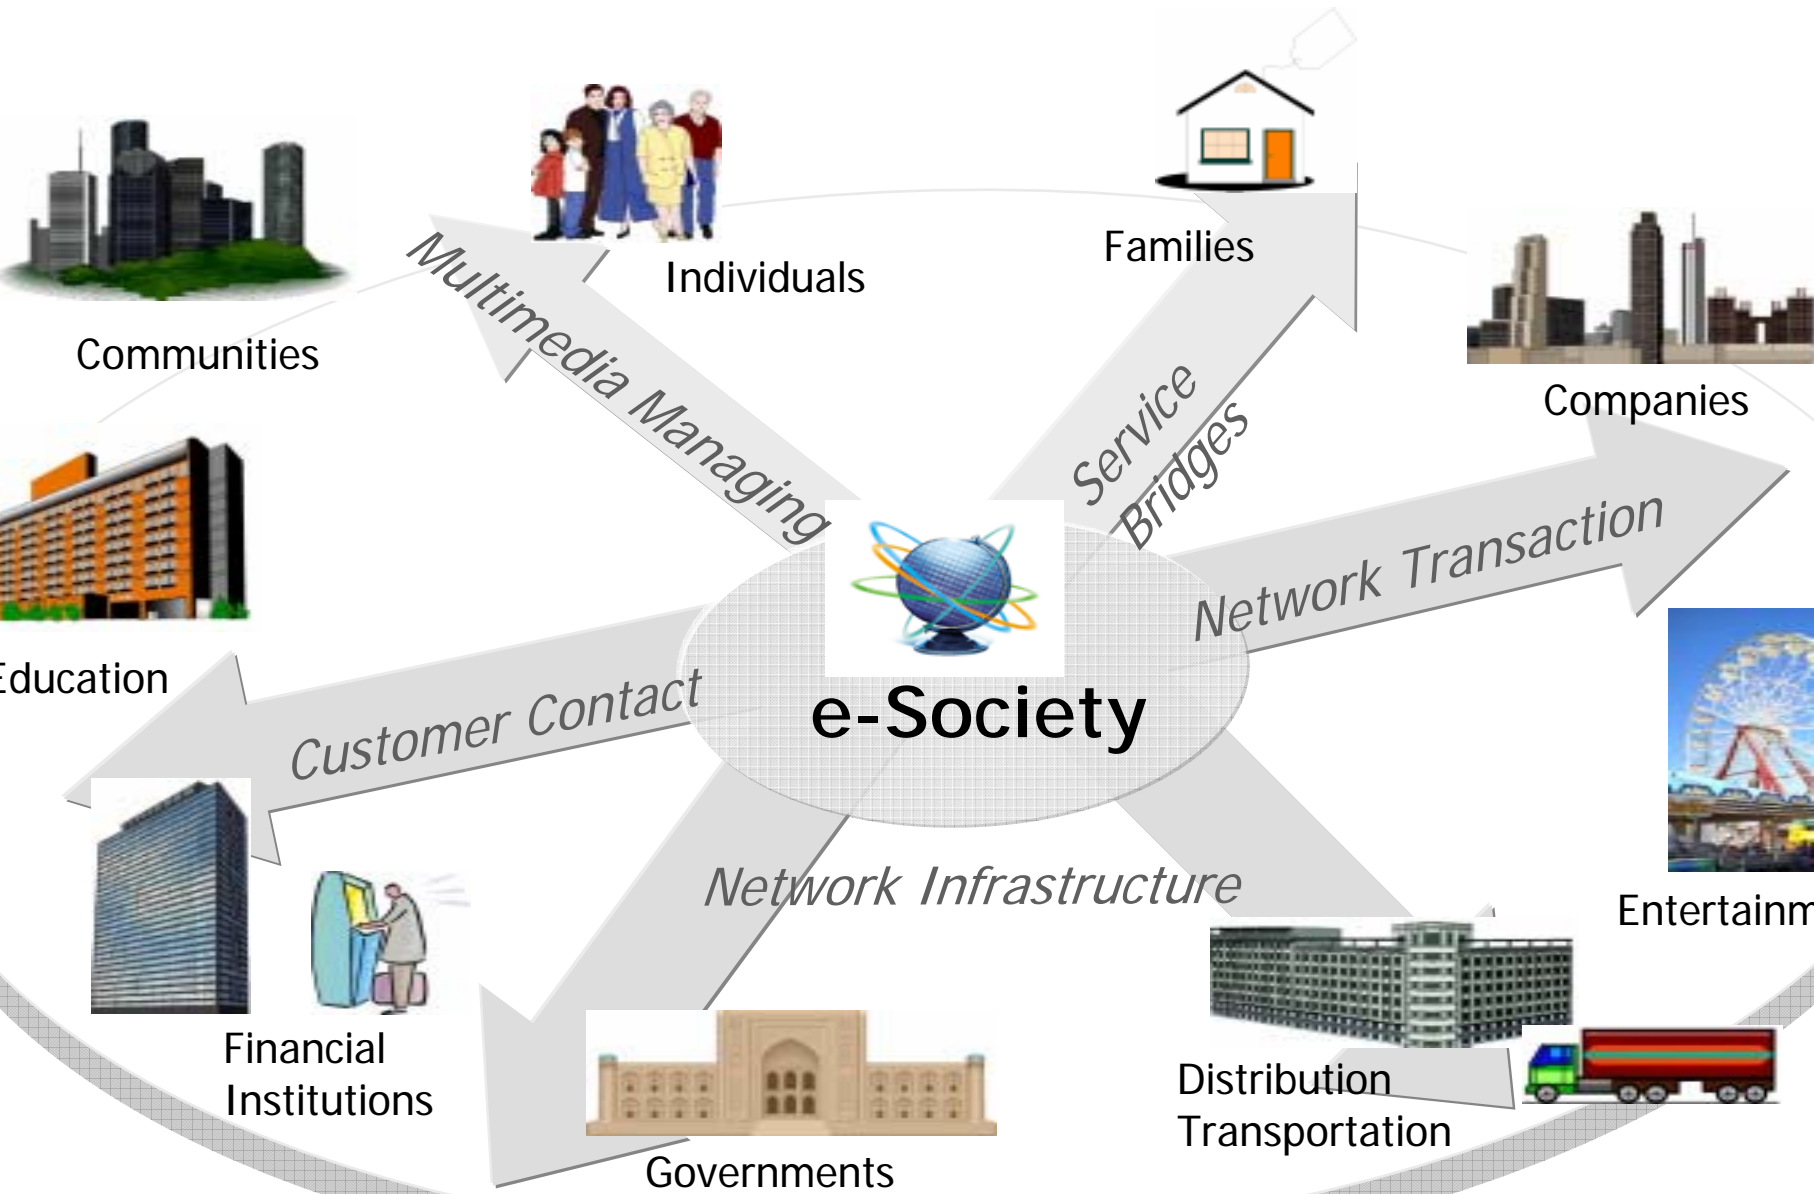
Communities

Individuals

Families

Companies

Multimedia Managing

Service Bridges

Network Transaction

Education

e-Society

Customer Contact

Entertainm

Network Infrastructure

Financial Institutions

Distribution Transportation

Governments